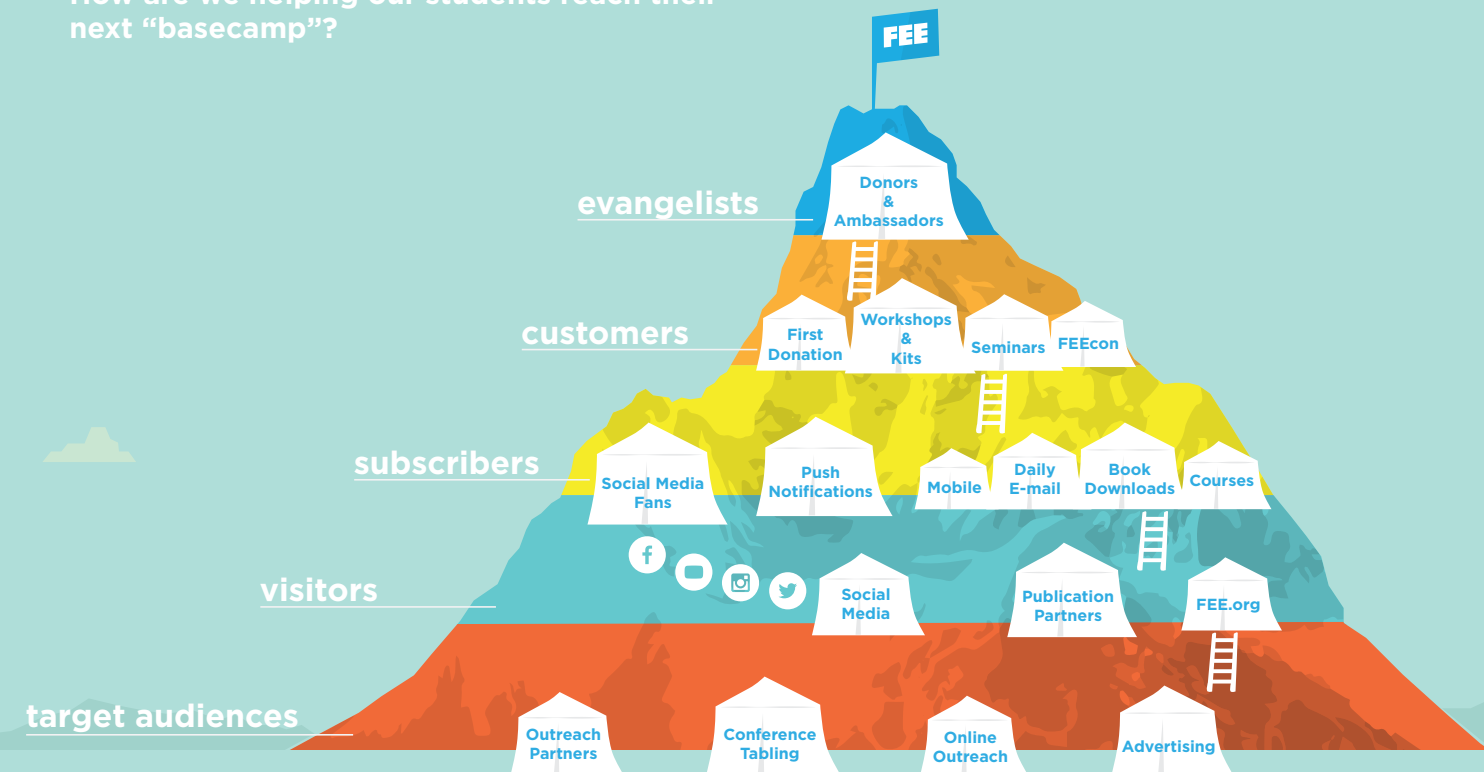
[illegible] next "basecamp"?

FEE

evangelists

Donors & Ambassadors

customers

First Donation

Workshops & Kits

Seminars

FEEcon

subscribers

Social Media Fans

Push Notifications

Mobile

Daily E-mail

Book Downloads

Courses

visitors

Social Media

Publication Partners

FEE.org

target audiences

Outreach Partners

Conference Tabling

Online Outreach

Advertising